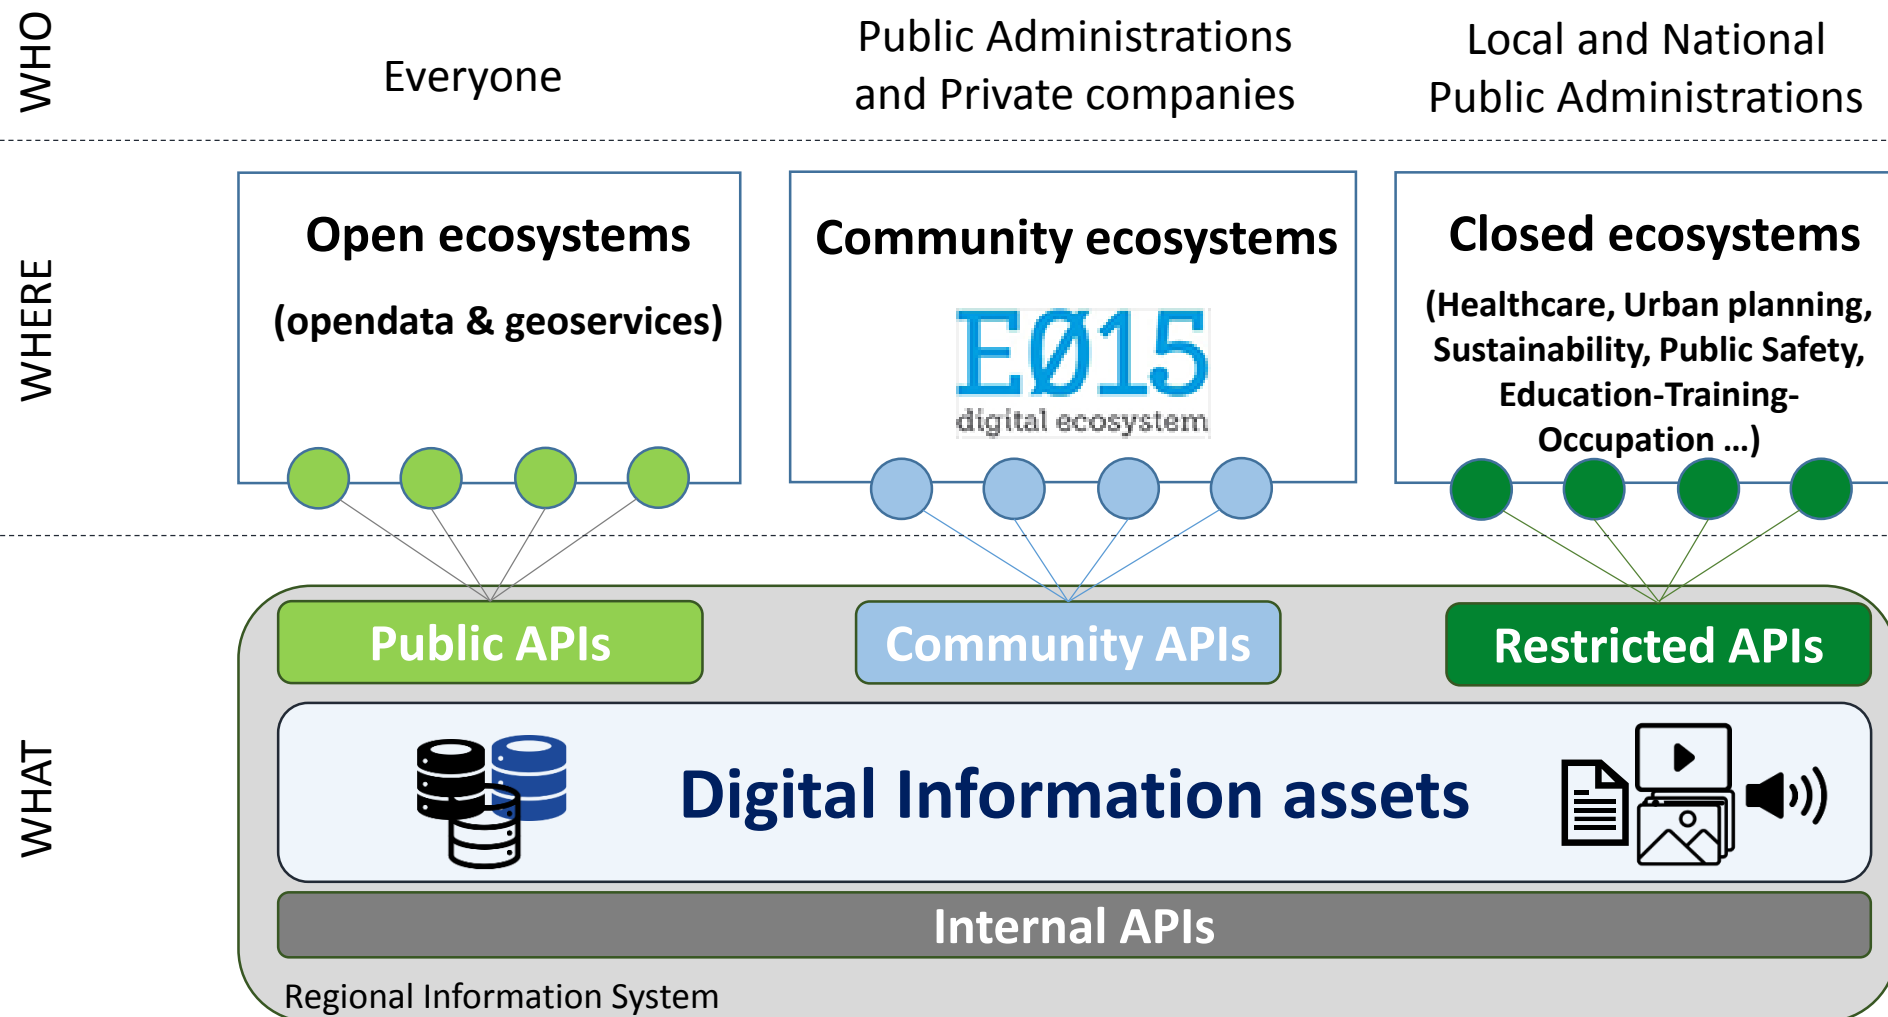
WHO

Everyone

Public Administrations and Private companies

Local and National Public Administrations

WHERE

Open ecosystems

(opendata & geoservices)

Community ecosystems

E015

digital ecosystem

Closed ecosystems

(Healthcare, Urban planning, Sustainability, Public Safety, Education-Training-Occupation ...)

WHAT

Public APIs

Community APIs

Restricted APIs

Digital Information assets

Internal APIs

Regional Information System